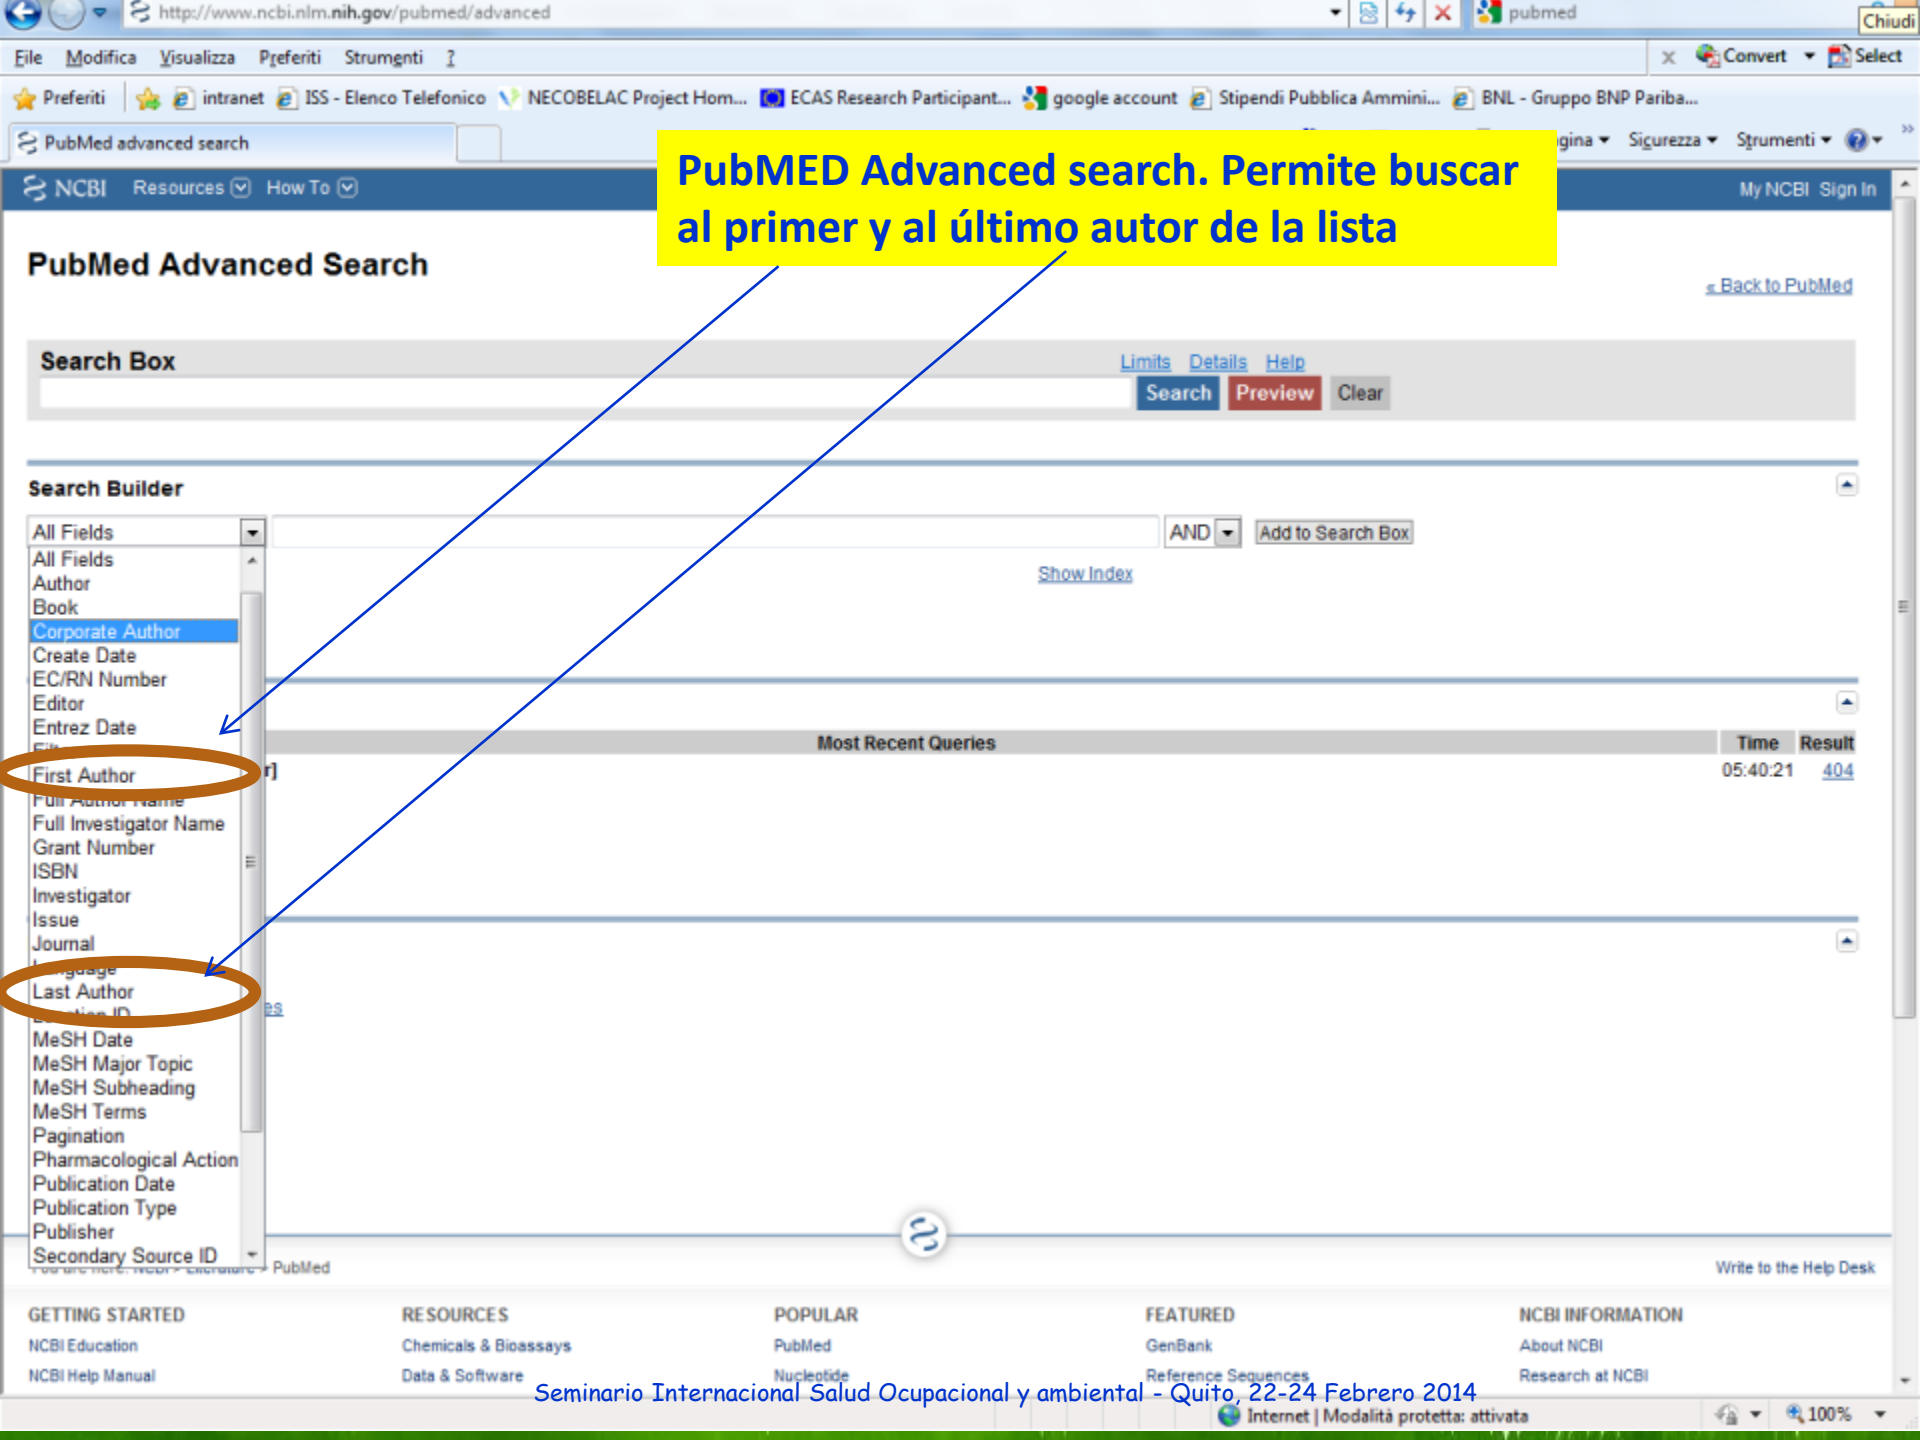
http://www.ncbi.nlm.nih.gov/pubmed/advanced

pubmed

Chiudi

File Modifica Visualizza Preferiti Strumenti ?

Convert Select

Preferiti intranet ISS - Elenco Telefonico NECOBELAC Project Hom... ECAS Research Participant... google account Stipendi Pubblica Ammini... BNL - Gruppo BNP Pariba...

PubMed advanced search

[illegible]gina Sicurezza Strumenti

NCBI Resources How To

My NCBI Sign In

PubMED Advanced search. Permite buscar al primer y al último autor de la lista

PubMed Advanced Search

« Back to PubMed

Search Box

Limits Details Help

Search Preview Clear

Search Builder

All Fields

AND

Add to Search Box

Show Index

All Fields
Author
Book
Corporate Author
Create Date
EC/RN Number
Editor
Entrez Date
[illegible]
First Author
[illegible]
Full Investigator Name
Grant Number
ISBN
Investigator
Issue
Journal
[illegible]
Last Author
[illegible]
MeSH Date
MeSH Major Topic
MeSH Subheading
MeSH Terms
Pagination
Pharmacological Action
Publication Date
Publication Type
Publisher
Secondary Source ID

Most Recent Queries

Time Result

05:40:21 404

PubMed

Write to the Help Desk

GETTING STARTED
NCBI Education
NCBI Help Manual

RESOURCES
Chemicals & Bioassays
Data & Software

POPULAR
PubMed
Nucleotide

FEATURED
GenBank
Reference Sequences

NCBI INFORMATION
About NCBI
Research at NCBI

Seminario Internacional Salud Ocupacional y ambiental - Quito, 22-24 Febrero 2014

Internet | Modalità protetta: attivata

100%